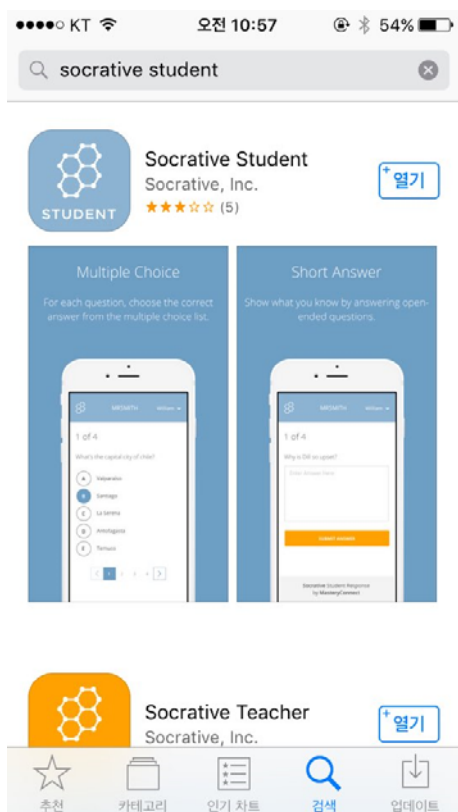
●●●●○ KT 오전 10:57 54%

socrative student

STUDENT

Socrative Student
Socrative, Inc.
(5)

열기

Multiple Choice
For each question, choose the correct answer from the multiple choice list.

MRSMITH
1 of 4
What's the capital city of chile?
A Valparaiso
B Santiago
C La Serena
D Antofagasta
E Temuco

Short Answer
Show what you know by answering open-ended questions.

MRSMITH
1 of 4
Why is Dill so upset?
Enter Answer Here
SUBMIT ANSWER
Socrative Student Response by MasteryConnect

Socrative Teacher
Socrative, Inc.

열기

추천
카테고리
인기 차트
검색
업데이트